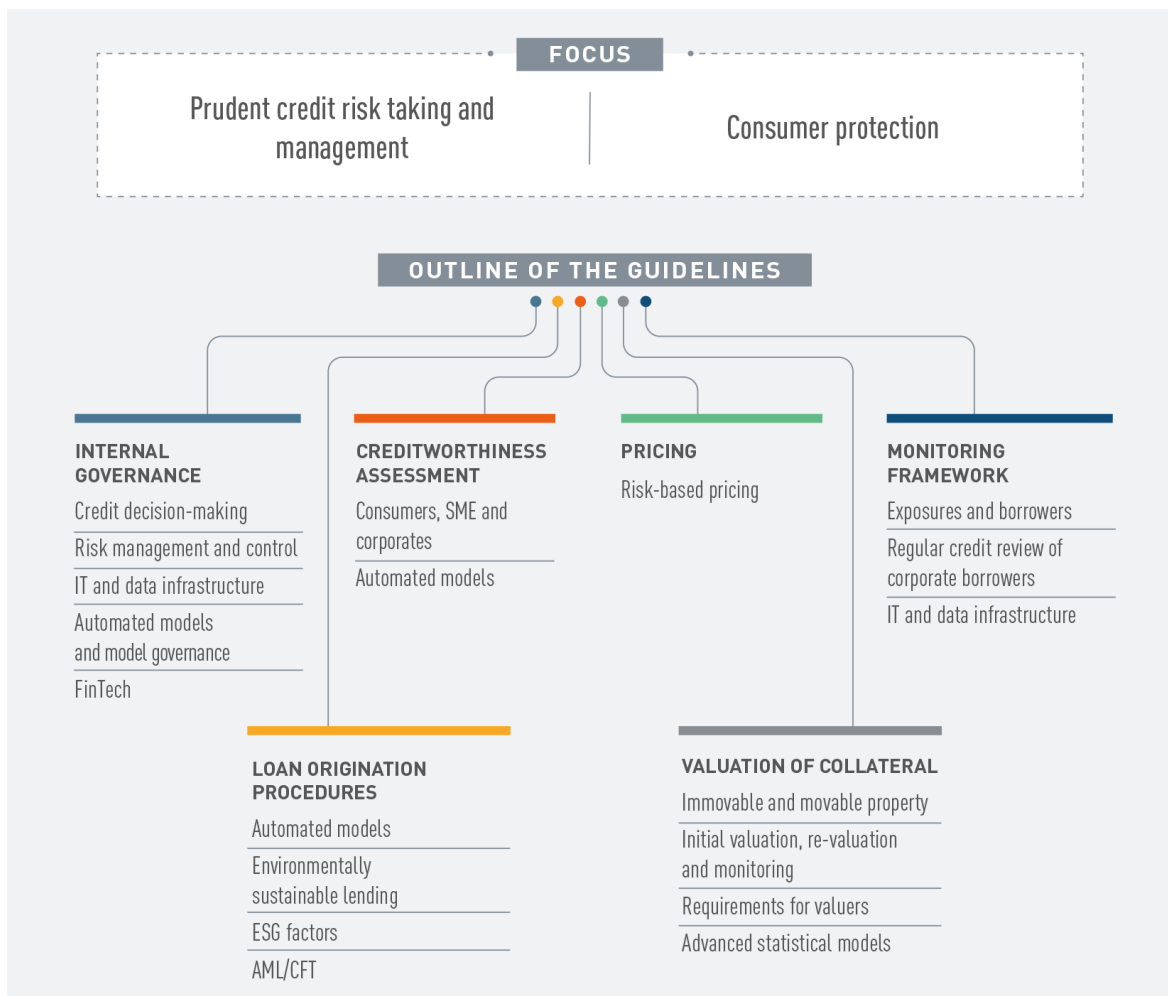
FOCUS

Prudent credit risk taking and management

Consumer protection

OUTLINE OF THE GUIDELINES

INTERNAL GOVERNANCE
Credit decision-making
Risk management and control
IT and data infrastructure
Automated models and model governance
FinTech

CREDITWORTHINESS ASSESSMENT
Consumers, SME and corporates
Automated models

PRICING
Risk-based pricing

MONITORING FRAMEWORK
Exposures and borrowers
Regular credit review of corporate borrowers
IT and data infrastructure

LOAN ORIGINATION PROCEDURES
Automated models
Environmentally sustainable lending
ESG factors
AML/CFT

VALUATION OF COLLATERAL
Immovable and movable property
Initial valuation, re-valuation and monitoring
Requirements for valuers
Advanced statistical models